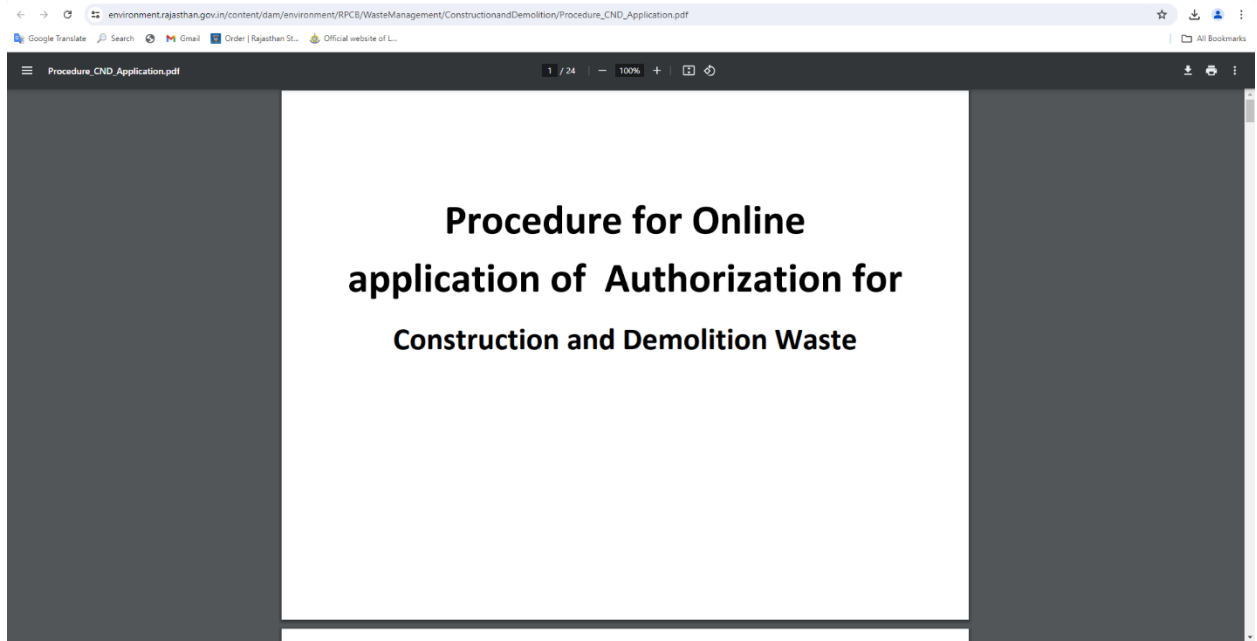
environment.rajasthan.gov.in/content/dam/environment/RPCB/WasteManagement/ConstructionandDemolition/Procedure_CND_Application.pdf

Google Translate Search Gmail Order | Rajasthan St... Official website of L...

All Bookmarks

Procedure_CND_Application.pdf

1 / 24 | — 100% +

Procedure for Online application of Authorization for

Construction and Demolition Waste